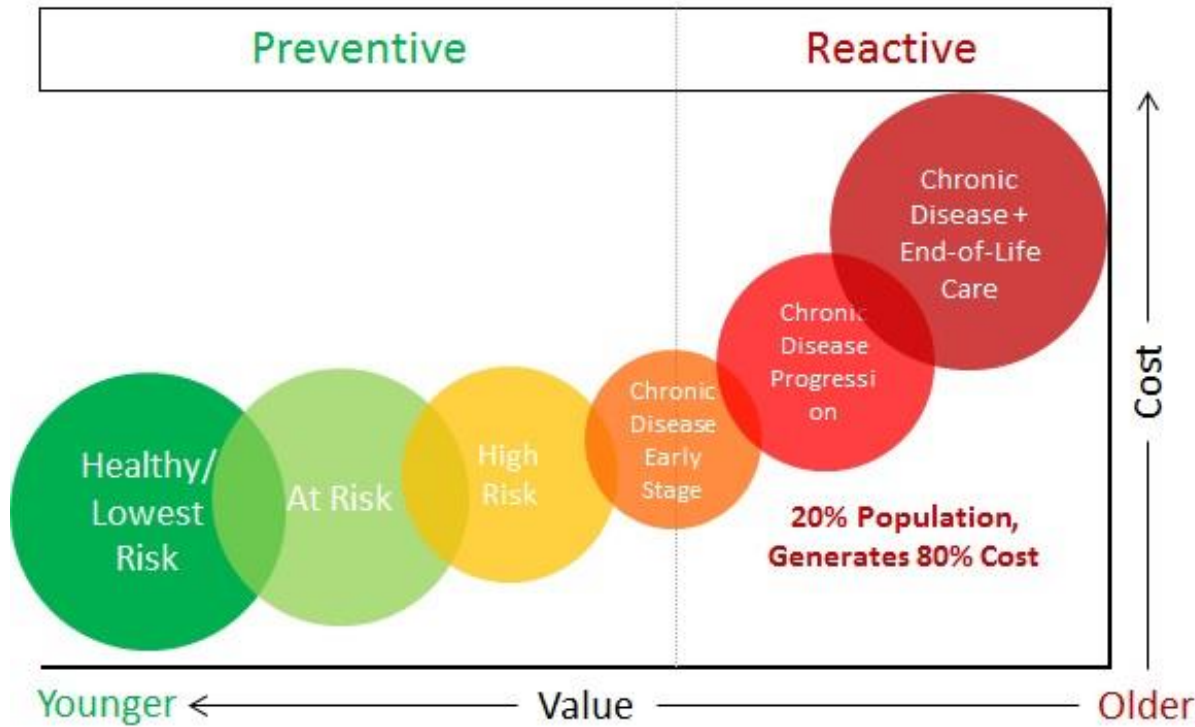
Preventive

Reactive

Cost

Chronic Disease + End-of-Life Care

Chronic Disease Progressi on

Chronic Disease Early Stage

High Risk

At Risk

Healthy/ Lowest Risk

20% Population, Generates 80% Cost

Younger

Value

Older